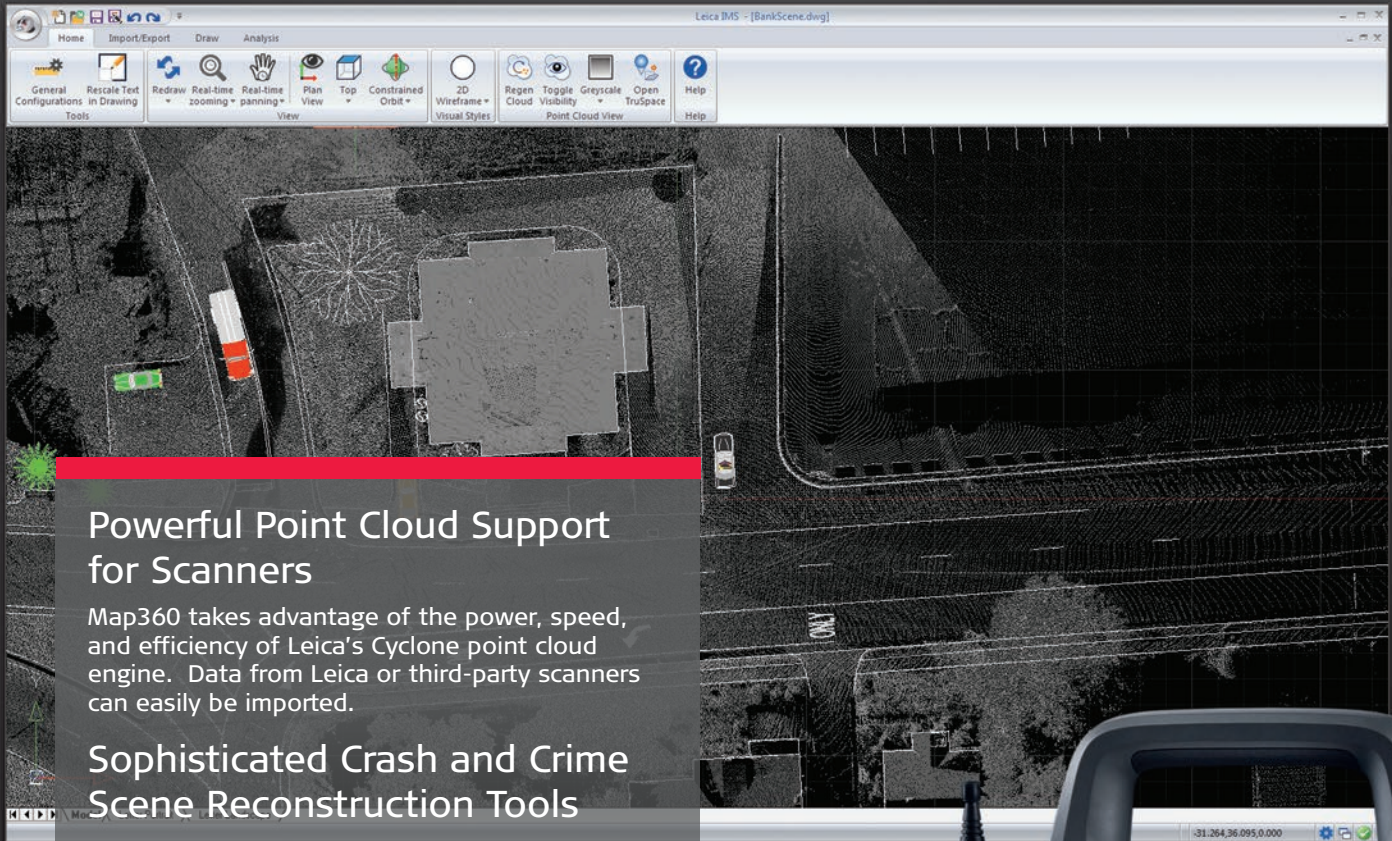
Leica IMS - [BankScene.dwg]

Home Import/Export Draw Analysis

General Configurations
Rescale Text in Drawing
Tools
Redraw
Real-time zooming
Real-time panning
Plan View
Top
Constrained Orbit
View
2D Wireframe
Visual Styles
Regen Cloud
Toggle Visibility
Greyscale
Open TruSpace
Point Cloud View
Help
Help

Powerful Point Cloud Support for Scanners

Map360 takes advantage of the power, speed, and efficiency of Leica's Cyclone point cloud engine. Data from Leica or third-party scanners can easily be imported.

Sophisticated Crash and Crime Scene Reconstruction Tools

-31.264,36.095,0.000